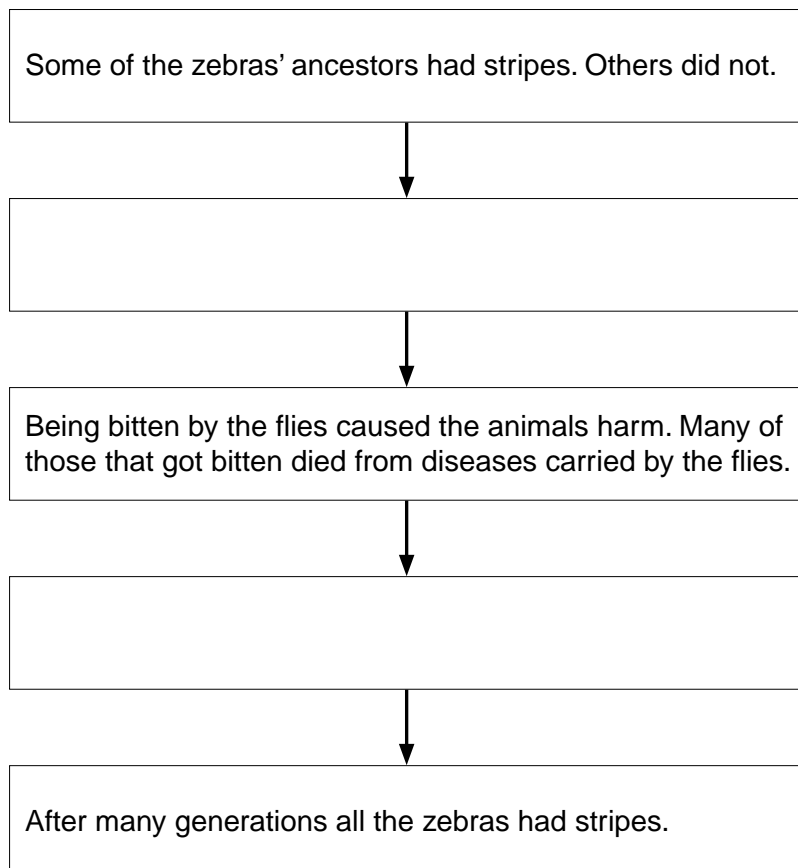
Some of the zebras' ancestors had stripes. Others did not.

Being bitten by the flies caused the animals harm. Many of those that got bitten died from diseases carried by the flies.

After many generations all the zebras had stripes.